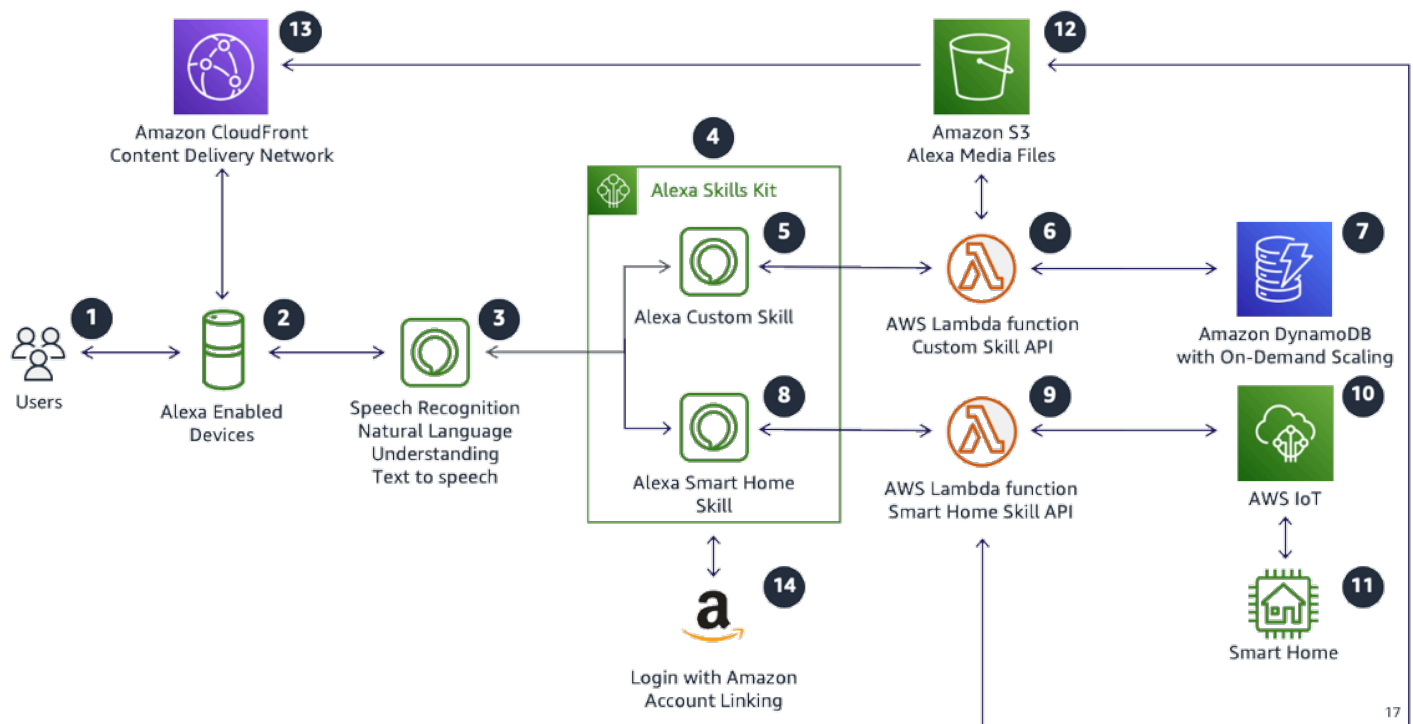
13
Amazon CloudFront
Content Delivery Network

12
Amazon S3
Alexa Media Files

4
Alexa Skills Kit

5
Alexa Custom Skill

6
AWS Lambda function
Custom Skill API

7
Amazon DynamoDB
with On-Demand Scaling

1
Users

2
Alexa Enabled
Devices

3
Speech Recognition
Natural Language
Understanding
Text to speech

8
Alexa Smart Home
Skill

9
AWS Lambda function
Smart Home Skill API

10
AWS IoT

11
Smart Home

14
a

Login with Amazon
Account Linking

17